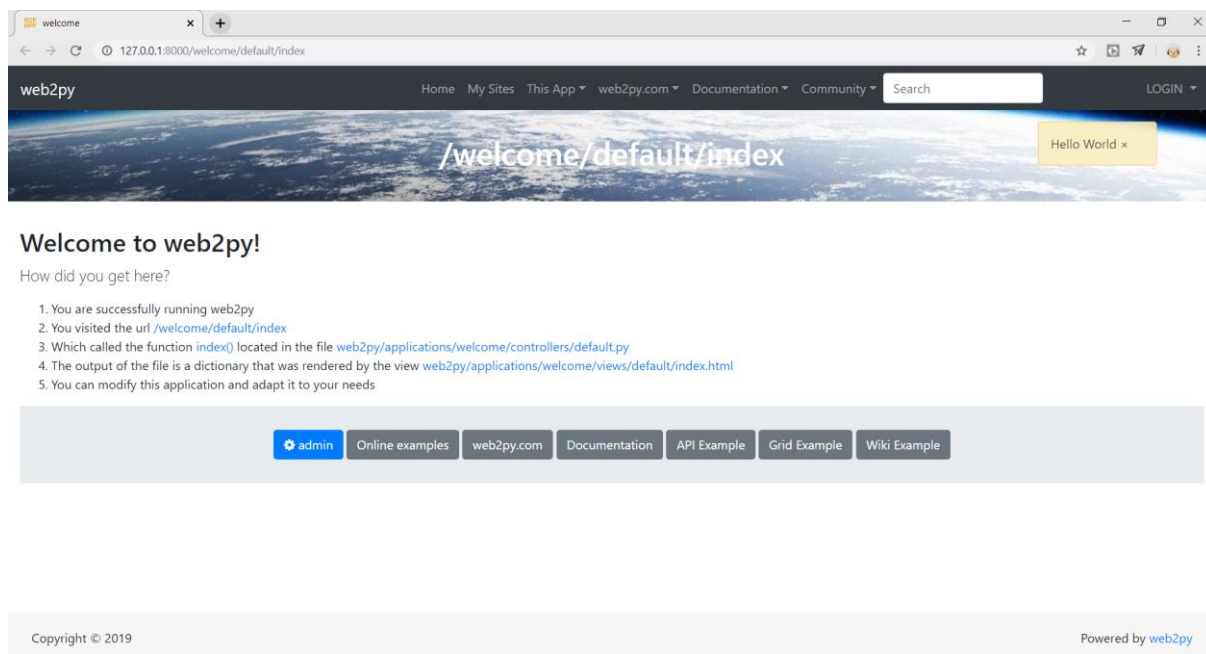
welcome ×

127.0.0.1:8000/welcome/default/index

web2py

Home My Sites This App ▾ web2py.com ▾ Documentation ▾ Community ▾ Search LOGIN ▾

/welcome/default/index

Hello World ×

Welcome to web2py!

How did you get here?

1. You are successfully running web2py
2. You visited the url /welcome/default/index
3. Which called the function index() located in the file web2py/applications/welcome/controllers/default.py
4. The output of the file is a dictionary that was rendered by the view web2py/applications/welcome/views/default/index.html
5. You can modify this application and adapt it to your needs

admin Online examples web2py.com Documentation API Example Grid Example Wiki Example

Copyright © 2019

Powered by web2py